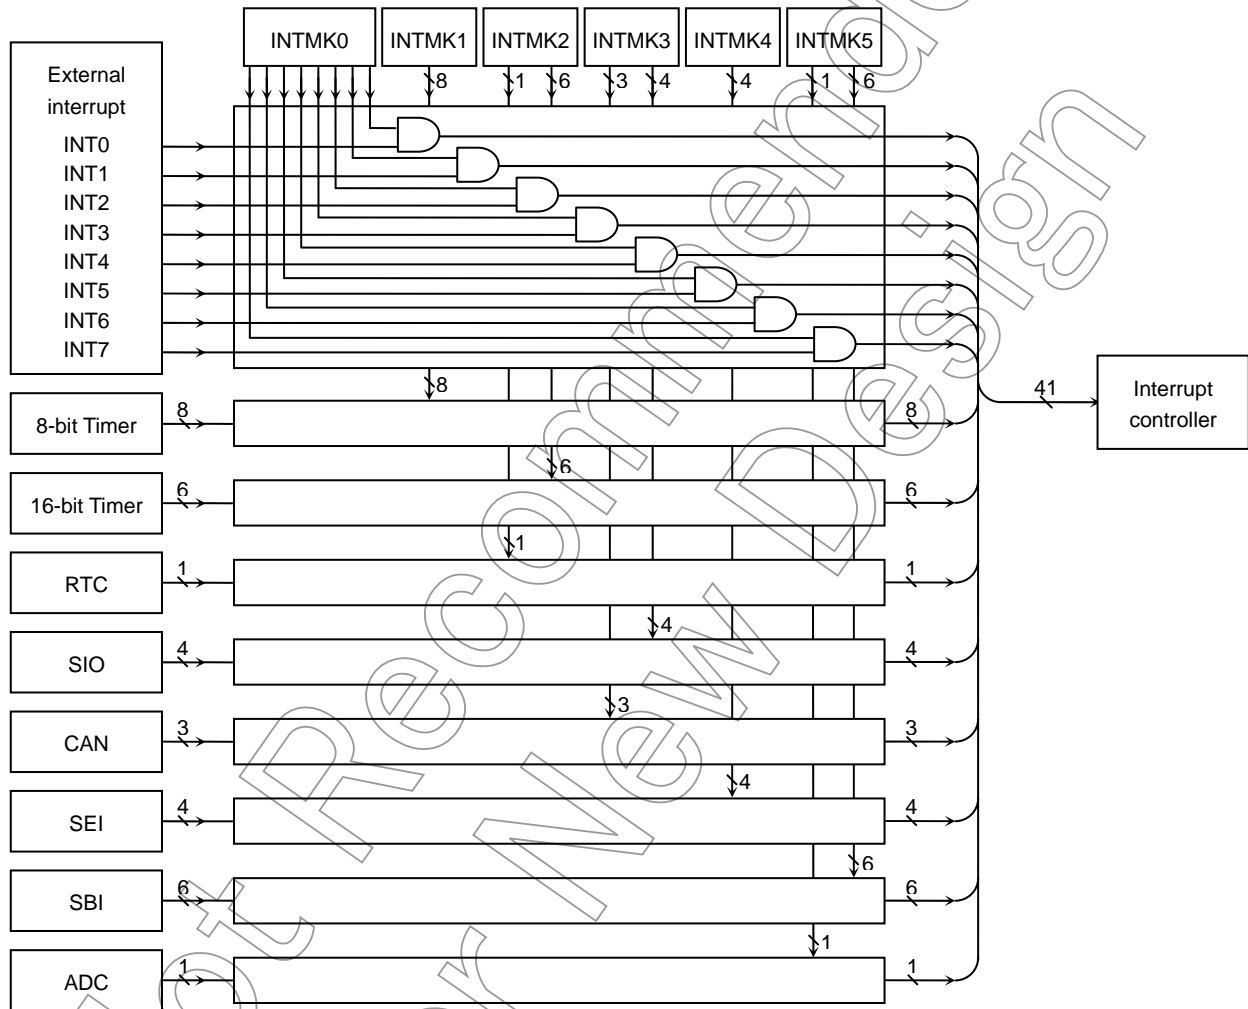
INTMK0
INTMK1
INTMK2
INTMK3
INTMK4
INTMK5

8
1
6
3
4
4
1
6

External interrupt
INT0
INT1
INT2
INT3
INT4
INT5
INT6
INT7

8

8-bit Timer
8
8

6

16-bit Timer
6
6

1

RTC
1
1

4

SIO
4
4

3

CAN
3
3

4

SEI
4
4

6

SBI
6
6

1

ADC
1
1

41
Interrupt controller

Not Recommended for New Design